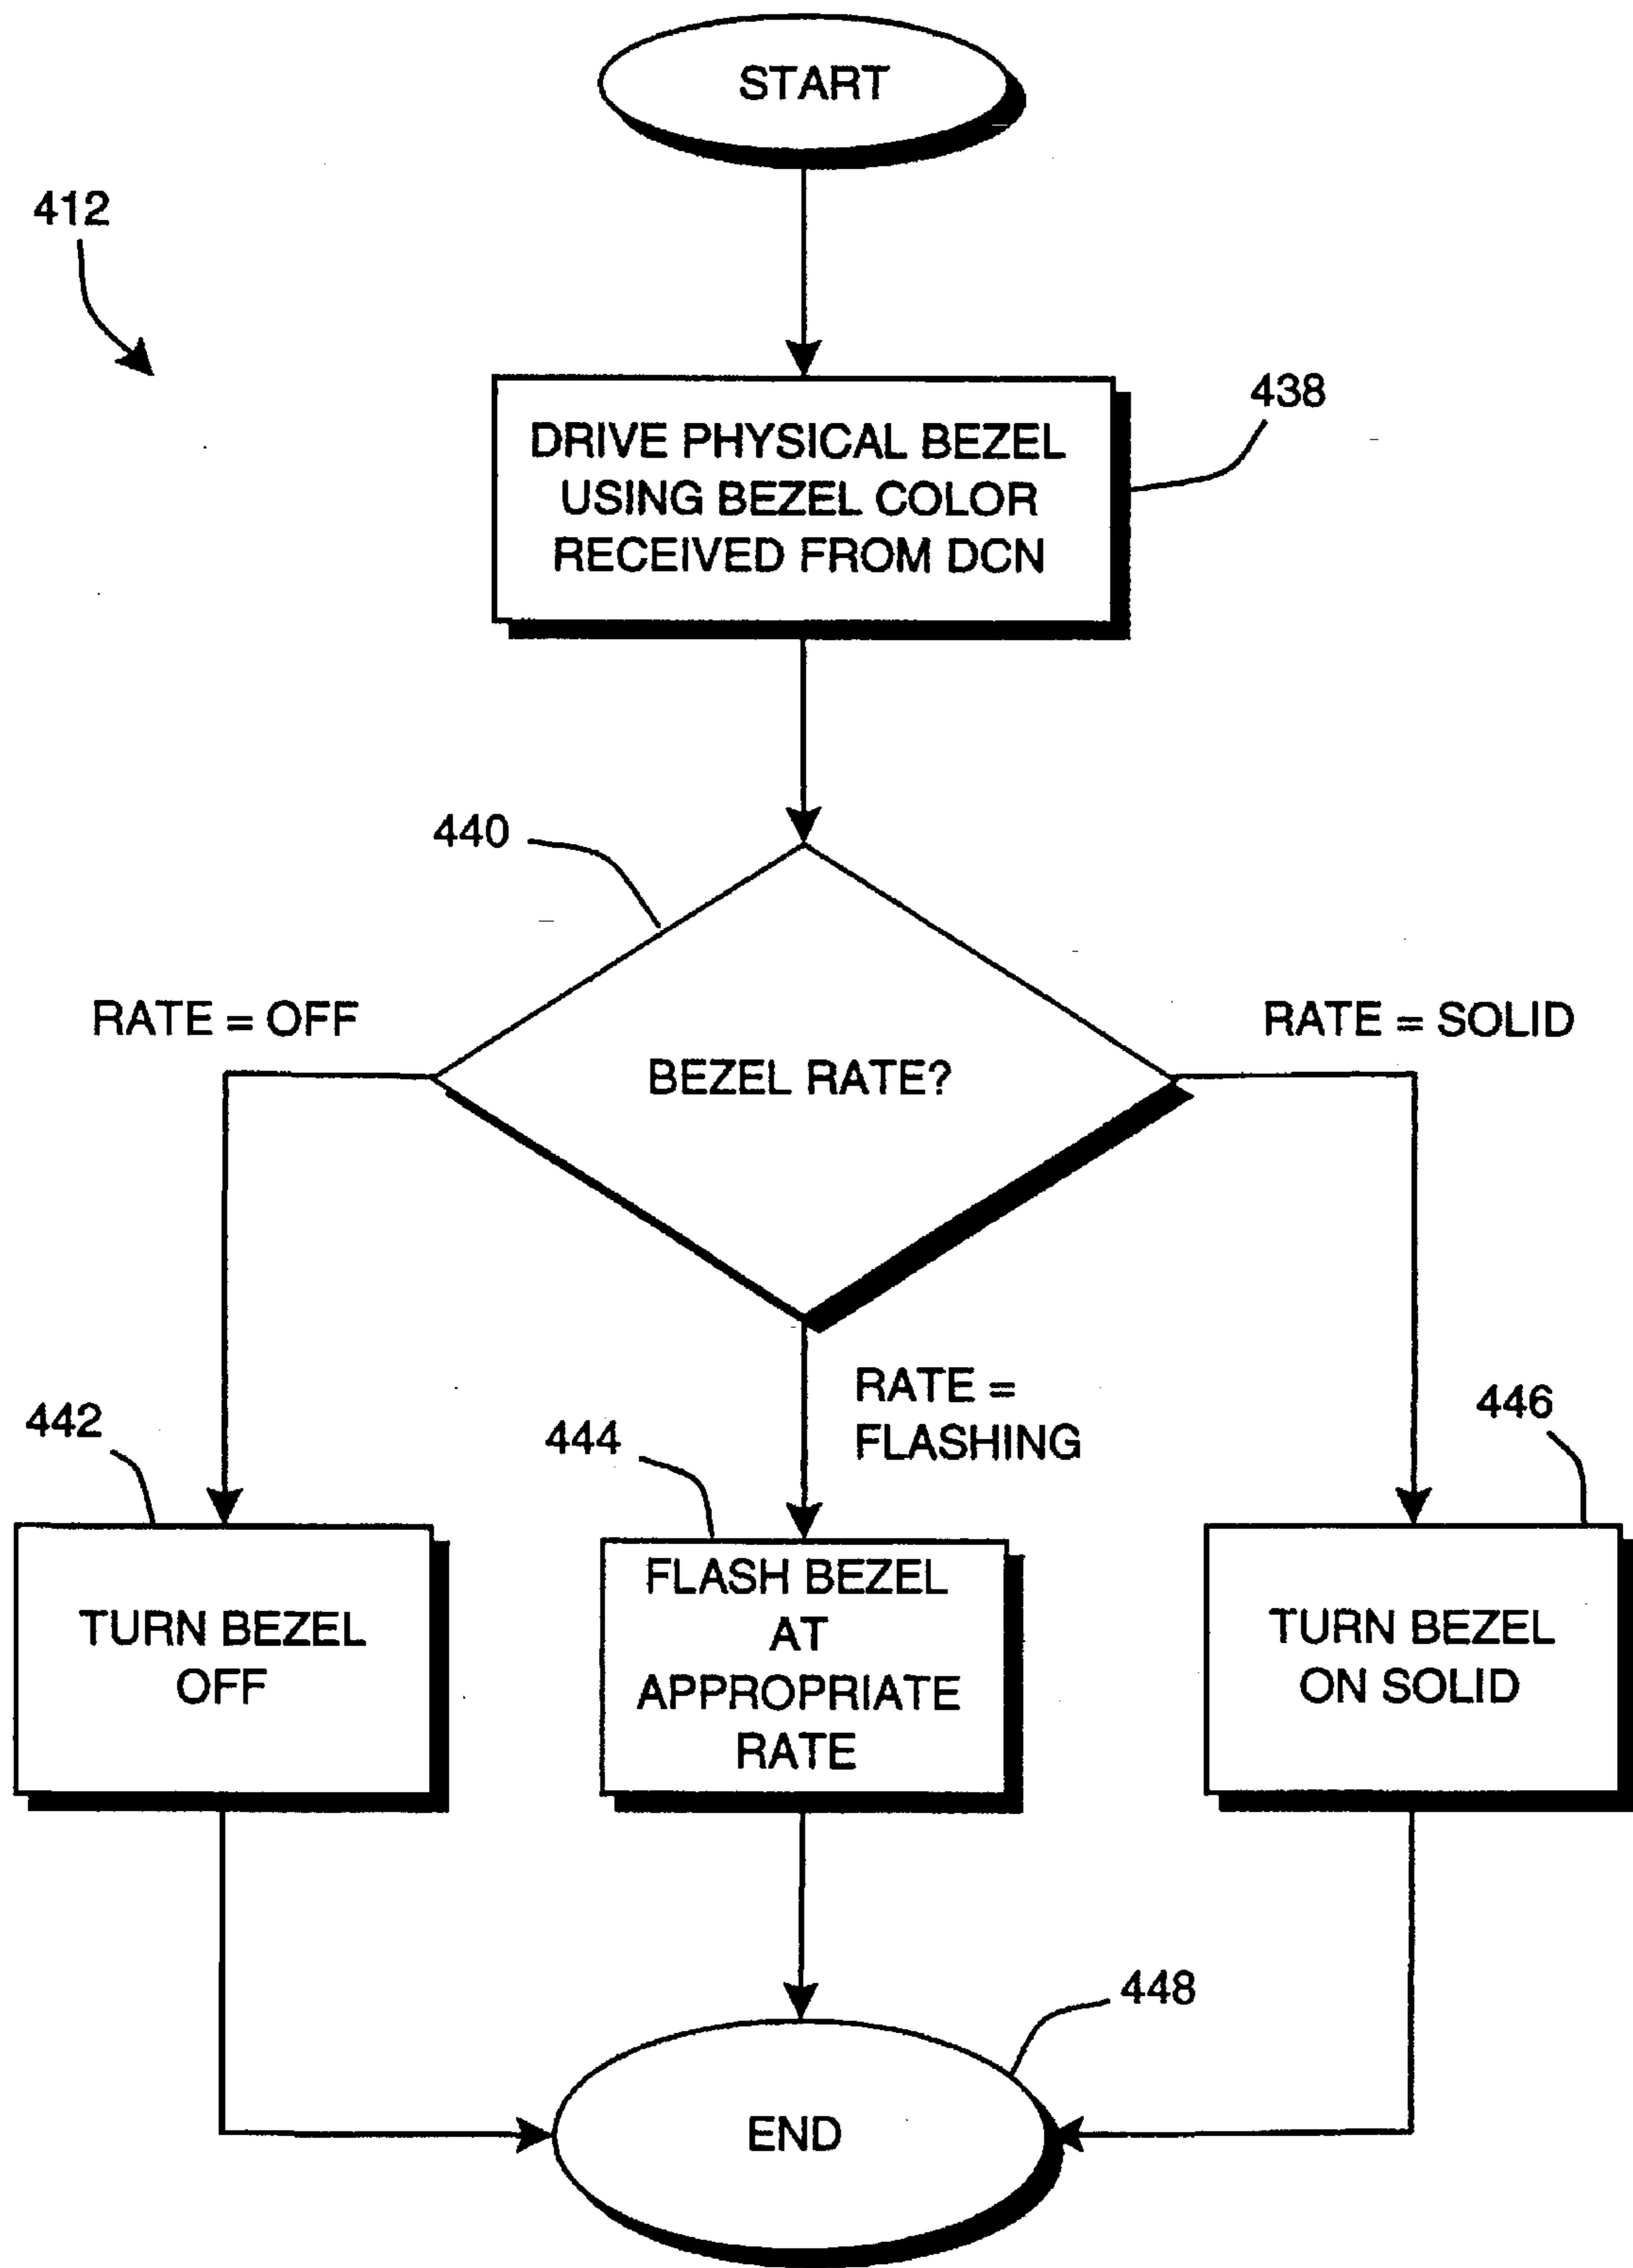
START

412

DRIVE PHYSICAL BEZEL USING BEZEL COLOR RECEIVED FROM DCN

438

440

RATE = OFF

BEZEL RATE?

RATE = SOLID

RATE = FLASHING

442

444

446

TURN BEZEL OFF

FLASH BEZEL AT APPROPRIATE RATE

TURN BEZEL ON SOLID

448

END